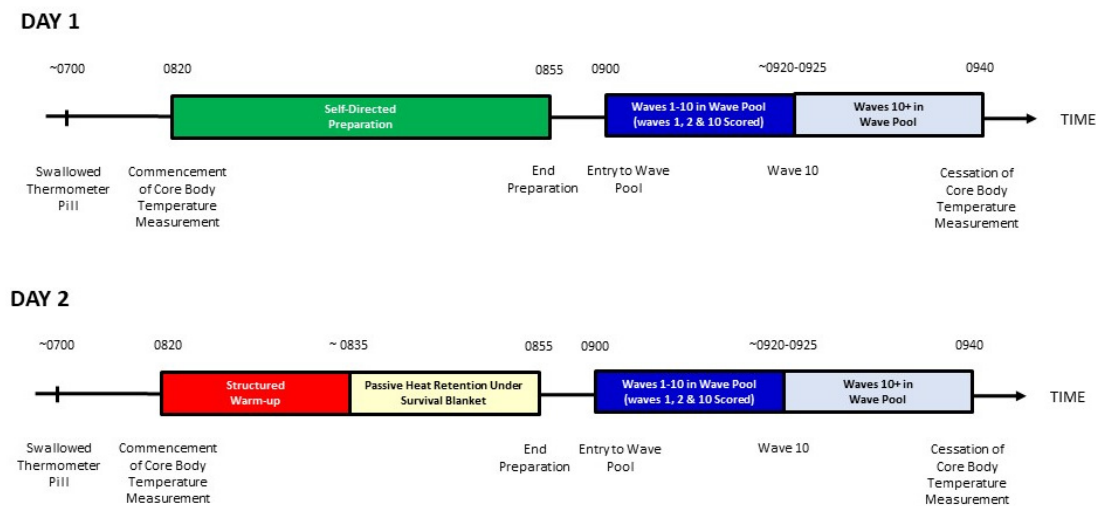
DAY 1

~0700 0820 0855 0900 ~0920-0925 0940

Self-Directed Preparation

Waves 1-10 in Wave Pool (waves 1, 2 & 10 Scored)

Waves 10+ in Wave Pool

TIME

Swallowed Thermometer Pill

Commencement of Core Body Temperature Measurement

End Preparation

Entry to Wave Pool

Wave 10

Cessation of Core Body Temperature Measurement

DAY 2

~0700 0820 ~ 0835 0855 0900 ~0920-0925 0940

Structured Warm-up

Passive Heat Retention Under Survival Blanket

Waves 1-10 in Wave Pool (waves 1, 2 & 10 Scored)

Waves 10+ in Wave Pool

TIME

Swallowed Thermometer Pill

Commencement of Core Body Temperature Measurement

End Preparation

Entry to Wave Pool

Wave 10

Cessation of Core Body Temperature Measurement